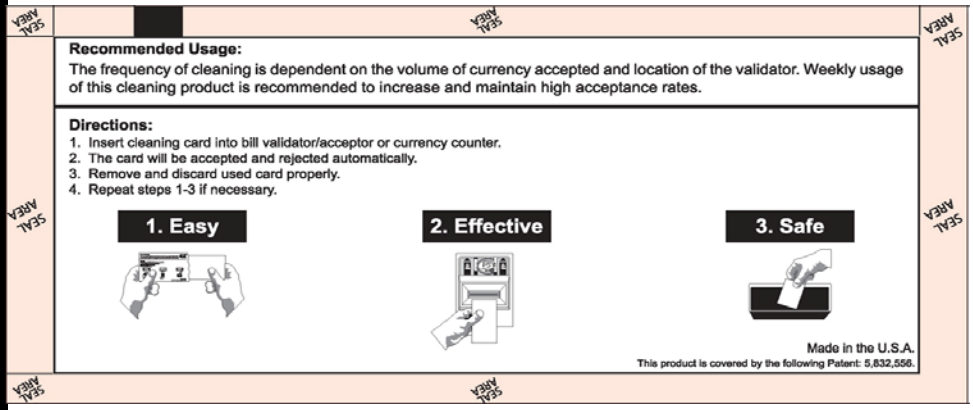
SEAL AREA

SEAL AREA

SEAL AREA

Recommended Usage:
The frequency of cleaning is dependent on the volume of currency accepted and location of the validator. Weekly usage of this cleaning product is recommended to increase and maintain high acceptance rates.

Directions:
1. Insert cleaning card into bill validator/acceptor or currency counter.
2. The card will be accepted and rejected automatically.
3. Remove and discard used card properly.
4. Repeat steps 1-3 if necessary.

SEAL AREA

SEAL AREA

1. Easy

2. Effective

3. Safe

Made in the U.S.A.
This product is covered by the following Patent: 5,832,556.

SEAL AREA

SEAL AREA